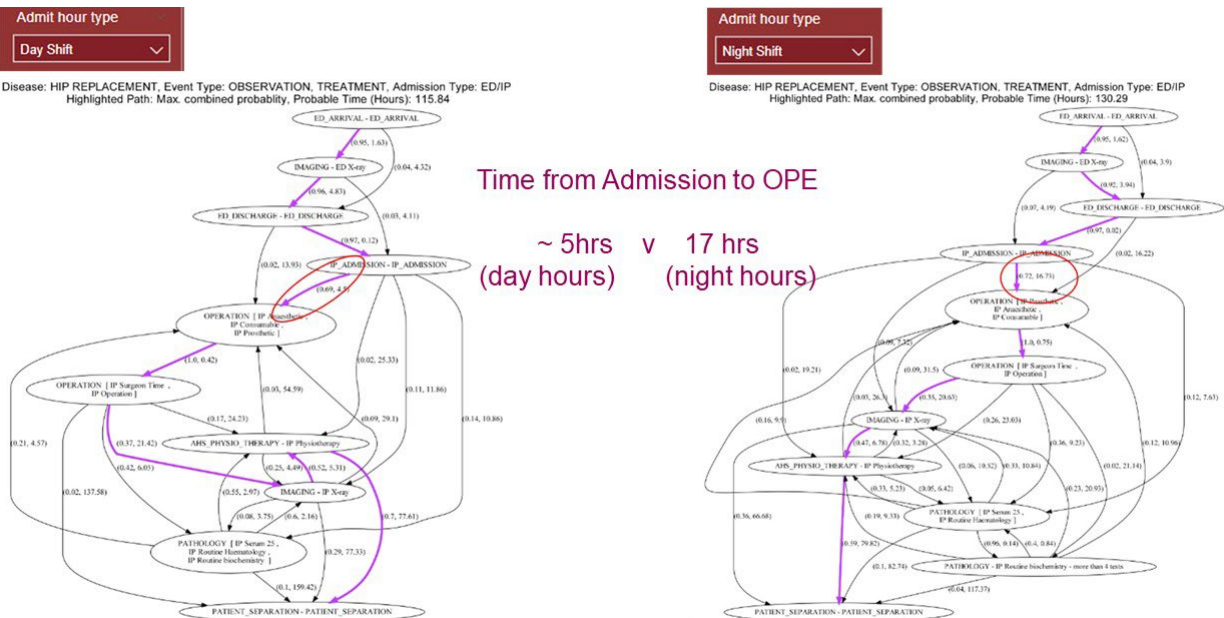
Admit hour type

Day Shift

Disease: HIP REPLACEMENT, Event Type: OBSERVATION, TREATMENT, Admission Type: ED/IP
Highlighted Path: Max. combined probablity, Probable Time (Hours): 115.84

ED_ARRIVAL - ED_ARRIVAL
(0.95, 1.63)
IMAGING - ED X-ray
(0.04, 4.32)
(0.96, 4.83)
ED_DISCHARGE - ED_DISCHARGE
(0.03, 4.11)
(0.97, 0.12)
IP_ADMISSION - IP_ADMISSION
(0.92, 13.93)
(0.69, 4.5)
OPERATION [ IP Anaesthetic , IP Consumable , IP Prosthetic ]
(1.0, 0.42)
(0.02, 25.33)
(0.11, 11.86)
(0.14, 10.86)
OPERATION [ IP Surgeon Time , IP Operation ]
(0.03, 54.59)
(0.09, 29.1)
(0.17, 24.23)
(0.37, 21.42)
AHS_PHYSIO_THERAPY - IP Physiotherapy
(0.21, 4.57)
(0.42, 6.05)
(0.25, 4.49)
(0.52, 5.31)
(0.55, 2.97)
IMAGING - IP X-ray
(0.02, 137.58)
(0.08, 3.75)
(0.6, 2.16)
(0.7, 77.61)
PATHOLOGY [ IP Serum 25 , IP Routine Haematology , IP Routine biochemistry ]
(0.29, 77.33)
(0.1, 159.42)
PATIENT_SEPARATION - PATIENT_SEPARATION

Time from Admission to OPE

~ 5hrs v 17 hrs
(day hours) (night hours)

Admit hour type

Night Shift

Disease: HIP REPLACEMENT, Event Type: OBSERVATION, TREATMENT, Admission Type: ED/IP
Highlighted Path: Max. combined probablity, Probable Time (Hours): 130.29

ED_ARRIVAL - ED_ARRIVAL
(0.95, 1.62)
IMAGING - ED X-ray
(0.04, 3.9)
(0.92, 3.94)
(0.07, 4.19)
ED_DISCHARGE - ED_DISCHARGE
(0.97, 0.02)
IP_ADMISSION - IP_ADMISSION
(0.02, 16.22)
(0.72, 16.73)
OPERATION [ IP Prosthetic , IP Anaesthetic , IP Consumable ]
(0.09, 7.32)
(1.0, 0.75)
(0.02, 19.21)
(0.09, 31.5)
OPERATION [ IP Surgeon Time , IP Operation ]
(0.12, 7.63)
(0.55, 28.63)
(0.03, 26.3)
(0.16, 9.9)
IMAGING - IP X-ray
(0.26, 23.03)
(0.47, 6.78)
(0.32, 3.28)
(0.36, 9.23)
(0.12, 10.96)
AHS_PHYSIO_THERAPY - IP Physiotherapy
(0.06, 10.52)
(0.33, 10.61)
(0.02, 21.14)
(0.33, 5.25)
(0.05, 6.42)
(0.23, 20.93)
(0.36, 66.68)
(0.19, 9.33)
PATHOLOGY [ IP Serum 25 , IP Routine Haematology ]
(0.96, 0.14)
(0.4, 0.84)
(0.39, 79.82)
(0.1, 82.74)
PATHOLOGY - IP Routine biochemistry - more than 4 tests
(0.04, 117.37)
PATIENT_SEPARATION - PATIENT_SEPARATION